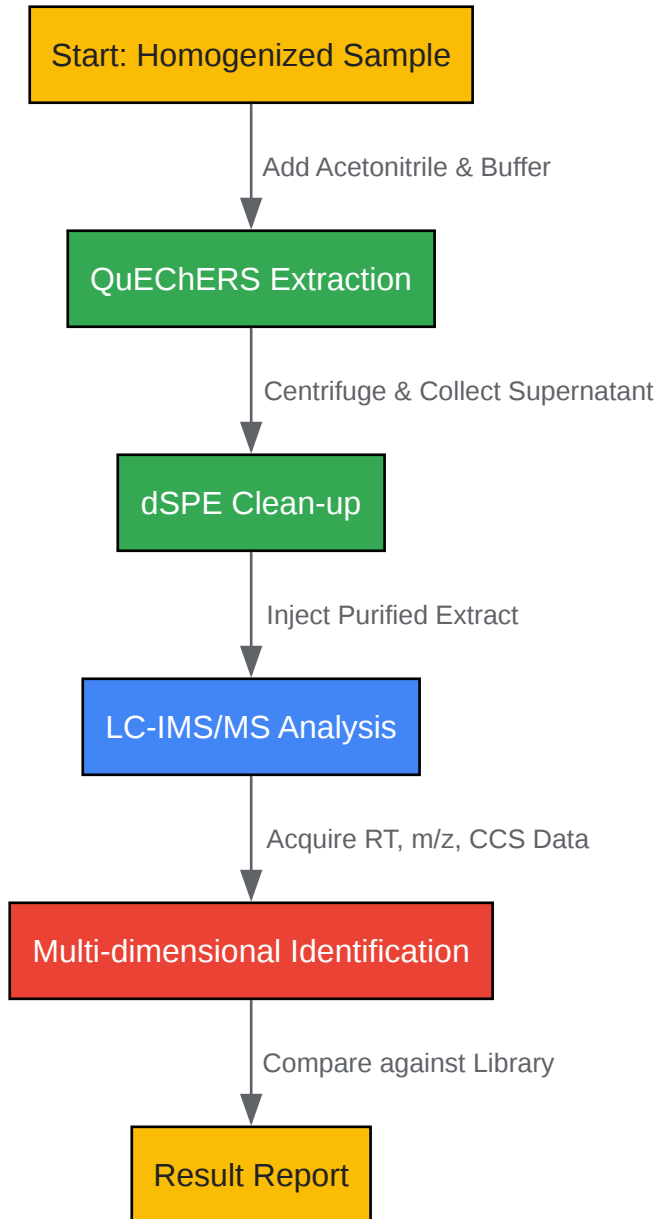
Start: Homogenized Sample

Add Acetonitrile & Buffer

QuEChERS Extraction

Centrifuge & Collect Supernatant

dSPE Clean-up

Inject Purified Extract

LC-IMS/MS Analysis

Acquire RT, m/z, CCS Data

Multi-dimensional Identification

Compare against Library

Result Report